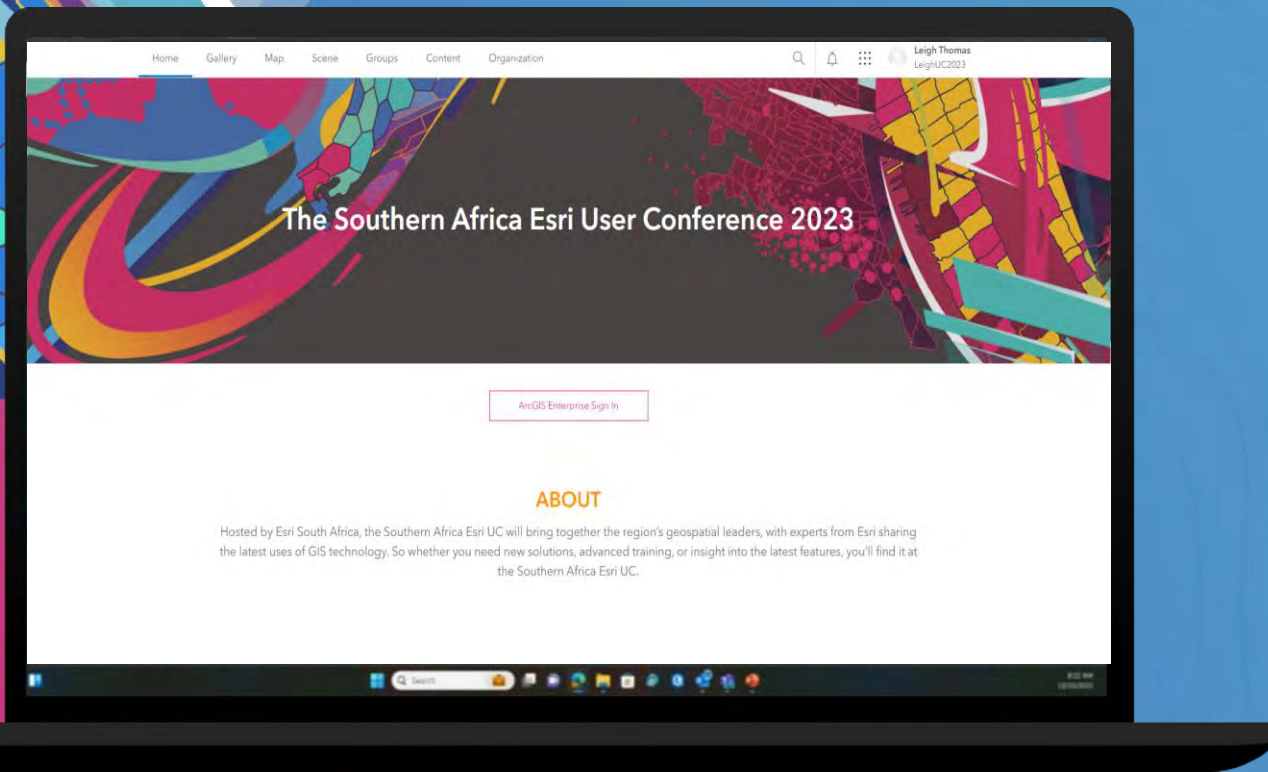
Home Gallery Map Scene Groups Content Organization

Leigh Thomas
LeighUC2023

The Southern Africa Esri User Conference 2023

ArcGIS Enterprise Sign In

ABOUT

Hosted by Esri South Africa, the Southern Africa Esri UC will bring together the region's geospatial leaders, with experts from Esri sharing the latest uses of GIS technology. So whether you need new solutions, advanced training, or insight into the latest features, you'll find it at the Southern Africa Esri UC.

Search

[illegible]